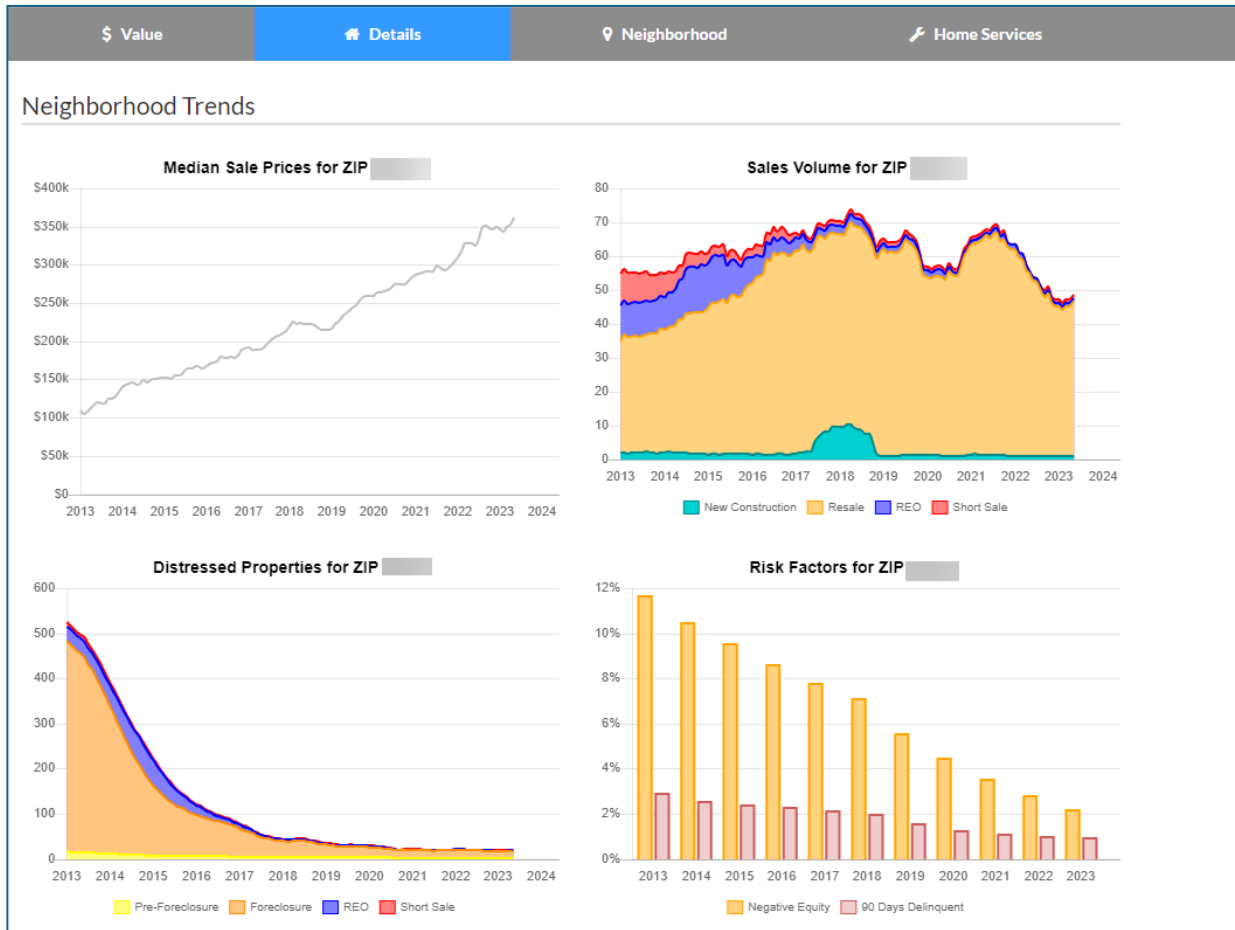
$ Value
Details
Neighborhood
Home Services

Neighborhood Trends

Median Sale Prices for ZIP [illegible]

$400k
$350k
$300k
$250k
$200k
$150k
$100k
$50k
$0
2013 2014 2015 2016 2017 2018 2019 2020 2021 2022 2023 2024

Sales Volume for ZIP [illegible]

80
70
60
50
40
30
20
10
0
2013 2014 2015 2016 2017 2018 2019 2020 2021 2022 2023 2024

New Construction Resale REO Short Sale

Distressed Properties for ZIP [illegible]

600
500
400
300
200
100
0
2013 2014 2015 2016 2017 2018 2019 2020 2021 2022 2023 2024

Pre-Foreclosure Foreclosure REO Short Sale

Risk Factors for ZIP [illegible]

12%
10%
8%
6%
4%
2%
0%
2013 2014 2015 2016 2017 2018 2019 2020 2021 2022 2023

Negative Equity 90 Days Delinquent